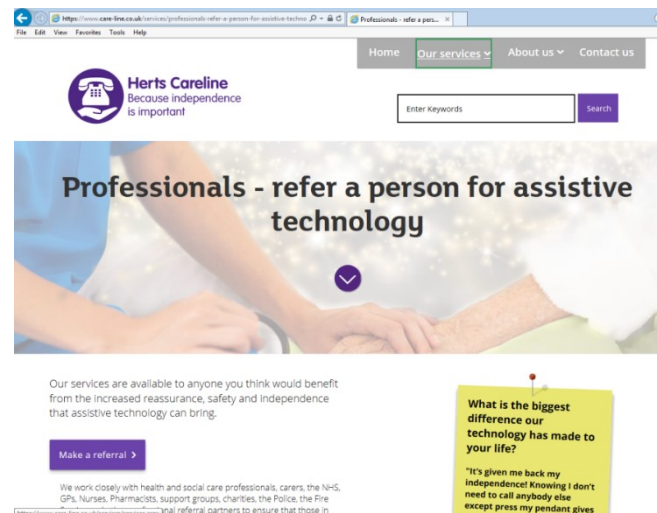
https://www.care-line.co.uk/services/professionals-refer-a-person-for-assistive-techno
Professionals - refer a pers...
File Edit View Favorites Tools Help

Home Our services About us Contact us

Herts Careline
Because independence is important

Enter Keywords
Search

Professionals - refer a person for assistive technology

Our services are available to anyone you think would benefit from the increased reassurance, safety and independence that assistive technology can bring.

Make a referral >

We work closely with health and social care professionals, carers, the NHS, GPs, Nurses, Pharmacists, support groups, charities, the Police, the Fire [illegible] referral partners to ensure that those in

What is the biggest difference our technology has made to your life?

"It's given me back my independence! Knowing I don't need to call anybody else except press my pendant gives